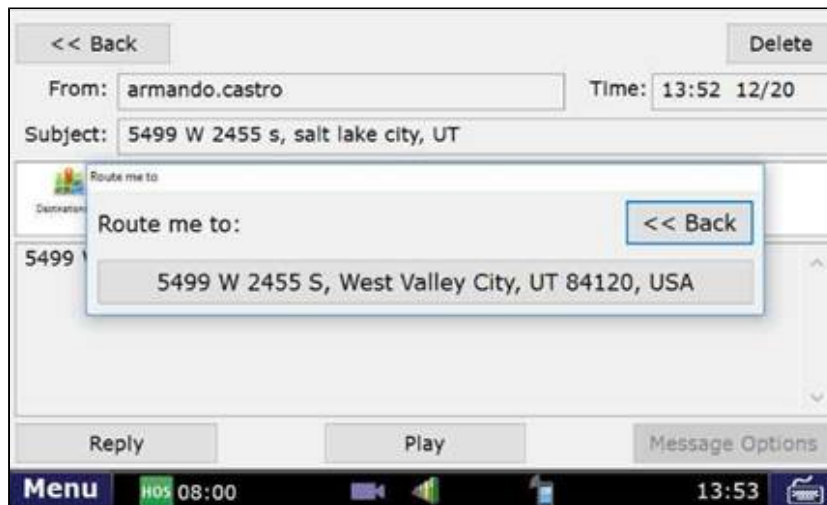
<< Back

Delete

From: armando.castro

Time: 13:52 12/20

Subject: 5499 W 2455 s, salt lake city, UT

Destination

Route me to

Route me to:

<< Back

5499 W 2455 S, West Valley City, UT 84120, USA

5499 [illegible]

Reply

Play

Message Options

Menu

HOS 08:00

13:53